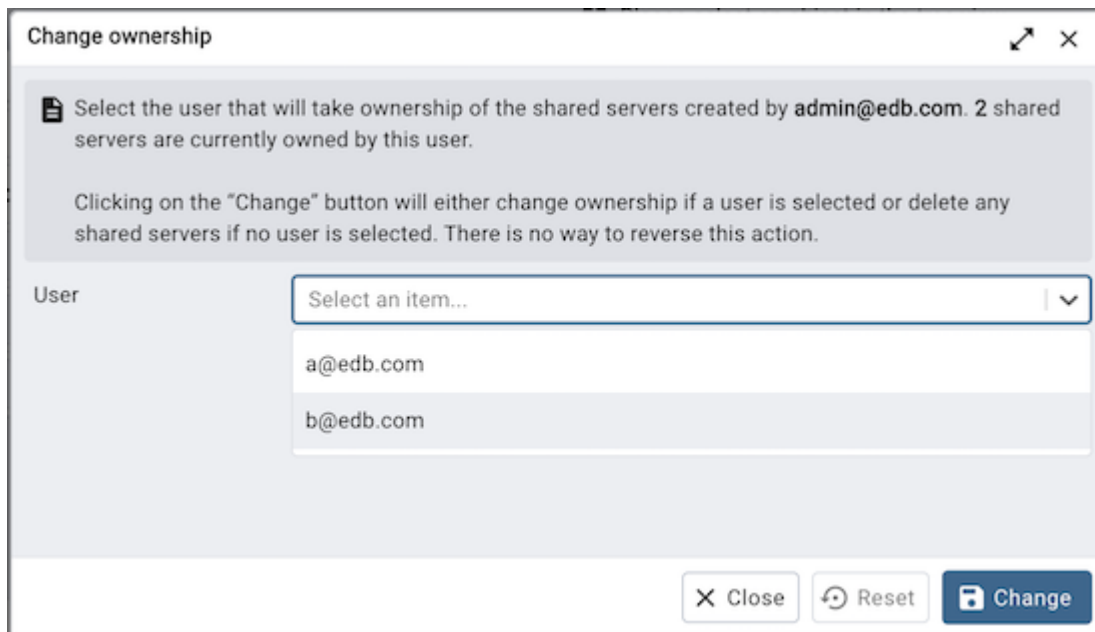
Change ownership

Select the user that will take ownership of the shared servers created by admin@edb.com. 2 shared servers are currently owned by this user.

Clicking on the “Change” button will either change ownership if a user is selected or delete any shared servers if no user is selected. There is no way to reverse this action.

User

Select an item...

a@edb.com

b@edb.com

Close

Reset

Change